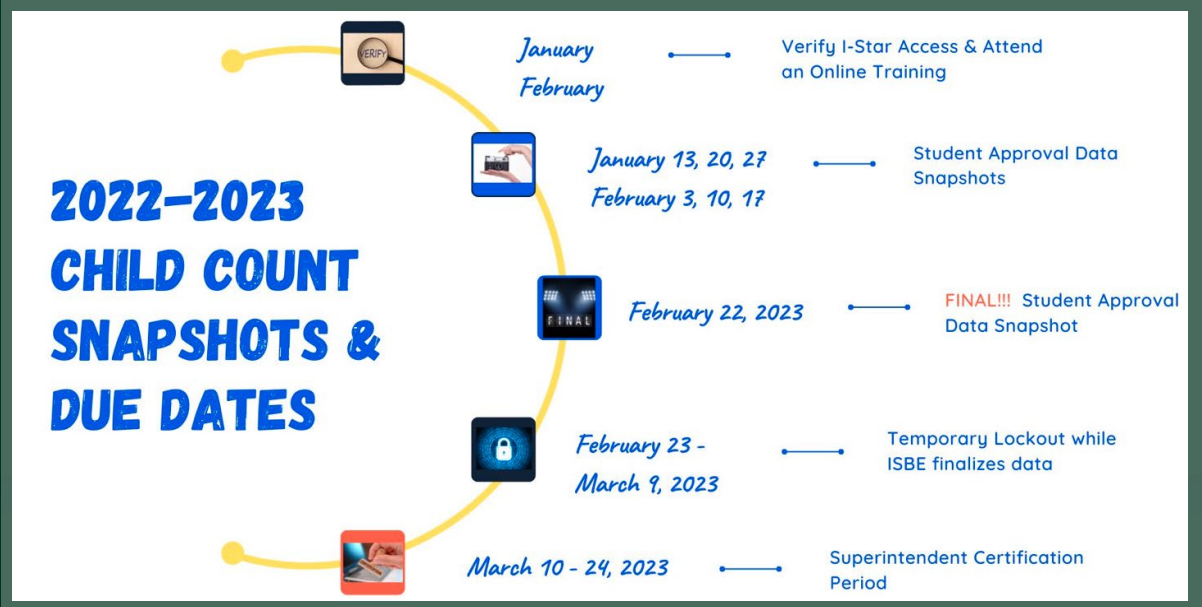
2022-2023 CHILD COUNT SNAPSHOTS & DUE DATES

VERIFY

January
February

Verify I-Star Access & Attend an Online Training

January 13, 20, 27
February 3, 10, 17

Student Approval Data Snapshots

FINAL

February 22, 2023

FINAL!!! Student Approval Data Snapshot

February 23 - March 9, 2023

Temporary Lockout while ISBE finalizes data

March 10 - 24, 2023

Superintendent Certification Period